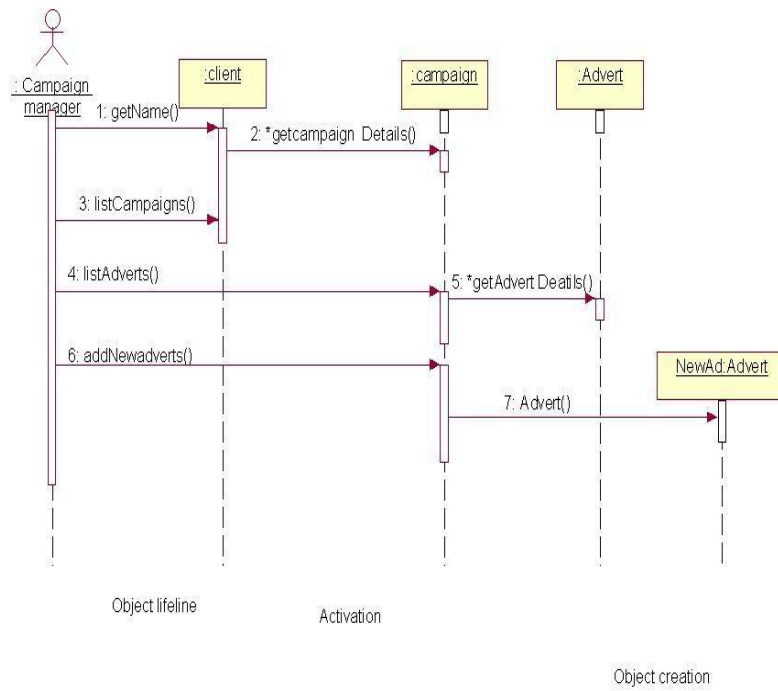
: Campaign manager

:client

:campaign

:Advert

1: getName()

2: *getcampaign Details()

3: listCampaigns()

4: listAdverts()

5: *getAdvert Deatils()

6: addNewadverts()

NewAd:Advert

7: Advert()

Object lifeline

Activation

Object creation